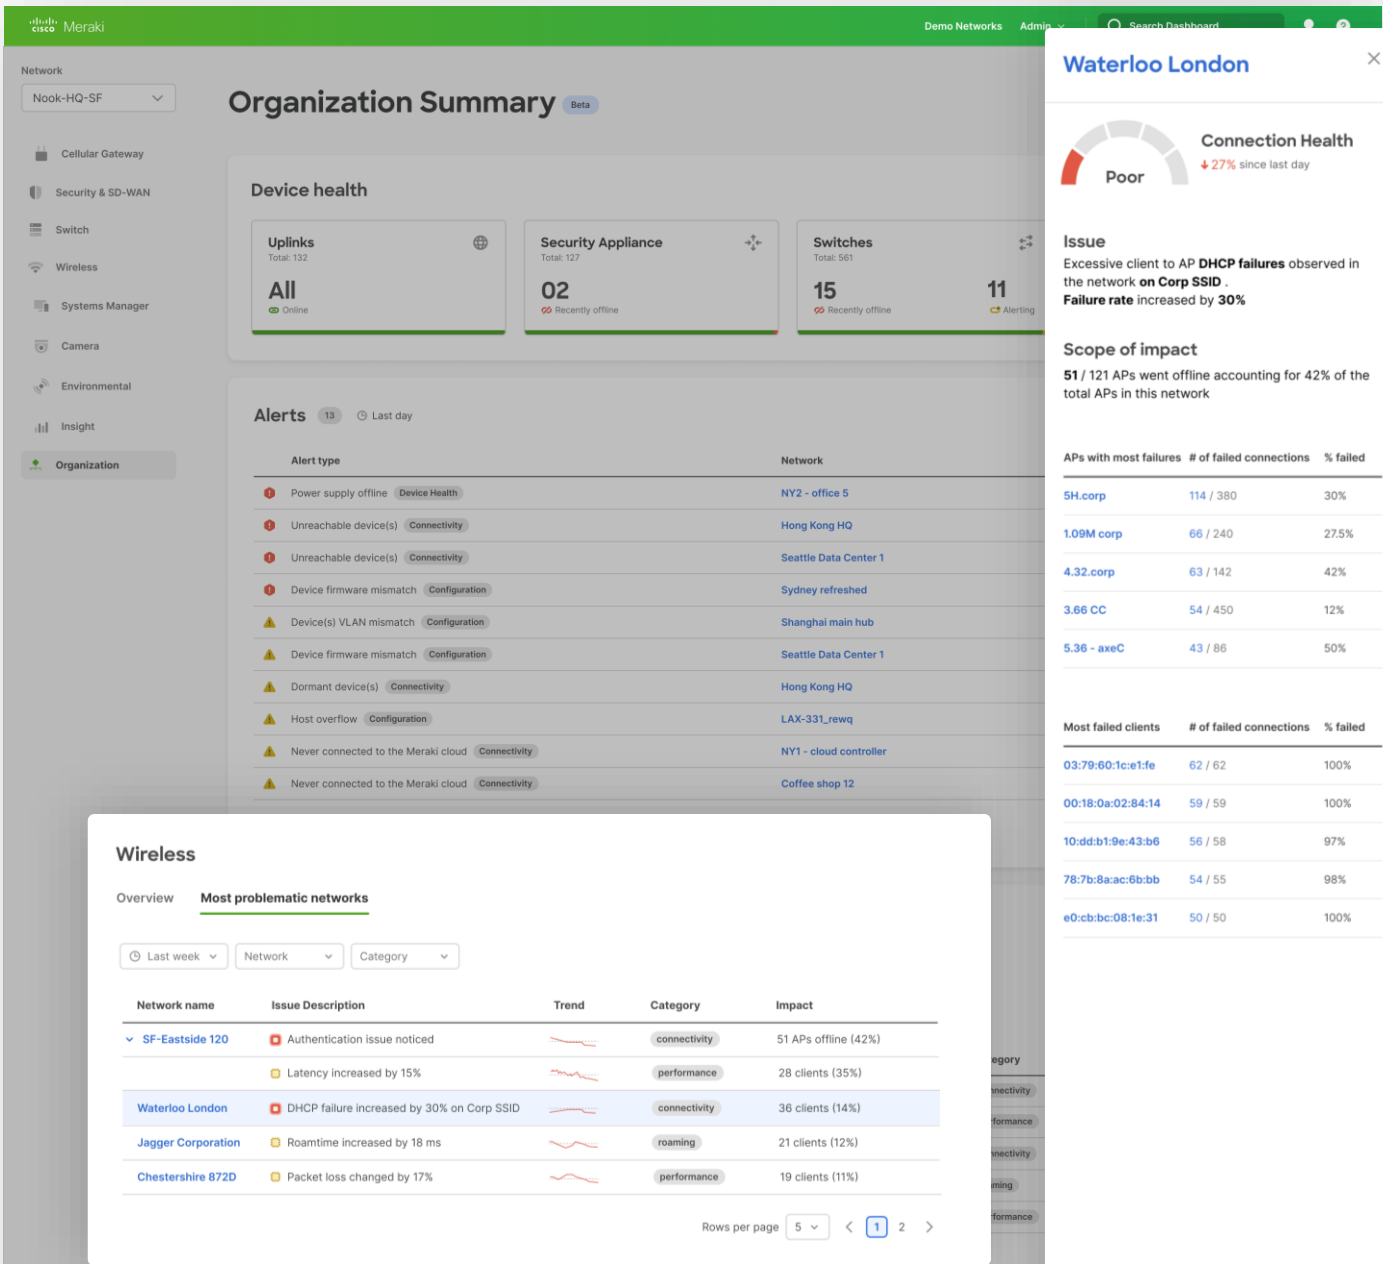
cisco Meraki

Demo Networks Admin Search Dashboard

Network
Nook-HQ-SF

Cellular Gateway
Security & SD-WAN
Switch
Wireless
Systems Manager
Camera
Environmental
Insight
Organization

Organization Summary Beta

Device health

Uplinks
Total: 132
All
Online

Security Appliance
Total: 127
02
Recently offline

Switches
Total: 561
15
Recently offline
11
Alerting

Alerts 13 Last day

| Alert type | Network |
|---|---|
| Power supply offline Device Health | NY2 - office 5 |
| Unreachable device(s) Connectivity | Hong Kong HQ |
| Unreachable device(s) Connectivity | Seattle Data Center 1 |
| Device firmware mismatch Configuration | Sydney refreshed |
| Device(s) VLAN mismatch Configuration | Shanghai main hub |
| Device firmware mismatch Configuration | Seattle Data Center 1 |
| Dormant device(s) Connectivity | Hong Kong HQ |
| Host overflow Configuration | LAX-331_rewq |
| Never connected to the Meraki cloud Connectivity | NY1 - cloud controller |
| Never connected to the Meraki cloud Connectivity | Coffee shop 12 |

Wireless

Overview Most problematic networks

Last week Network Category

| Network name | Issue Description | Trend | Category | Impact |
|---|---|---|---|---|
| SF-Eastside 120 | Authentication issue noticed | | connectivity | 51 APs offline (42%) |
| | Latency increased by 15% | | performance | 28 clients (35%) |
| Waterloo London | DHCP failure increased by 30% on Corp SSID | | connectivity | 36 clients (14%) |
| Jagger Corporation | Roamtime increased by 18 ms | | roaming | 21 clients (12%) |
| Chestershire 872D | Packet loss changed by 17% | | performance | 19 clients (11%) |

Rows per page 5 1 2

egory
nectivity
formance
nectivity
ming
formance

Waterloo London

Poor
Connection Health
27% since last day

Issue
Excessive client to AP DHCP failures observed in the network on Corp SSID .
Failure rate increased by 30%

Scope of impact
51 / 121 APs went offline accounting for 42% of the total APs in this network

| APs with most failures | # of failed connections | % failed |
|---|---|---|
| 5H.corp | 114 / 380 | 30% |
| 1.09M corp | 66 / 240 | 27.5% |
| 4.32.corp | 63 / 142 | 42% |
| 3.66 CC | 54 / 450 | 12% |
| 5.36 - axeC | 43 / 86 | 50% |

| Most failed clients | # of failed connections | % failed |
|---|---|---|
| 03:79:60:1c:e1:fe | 62 / 62 | 100% |
| 00:18:0a:02:84:14 | 59 / 59 | 100% |
| 10:dd:b1:9e:43:b6 | 56 / 58 | 97% |
| 78:7b:8a:ac:6b:bb | 54 / 55 | 98% |
| e0:cb:bc:08:1e:31 | 50 / 50 | 100% |